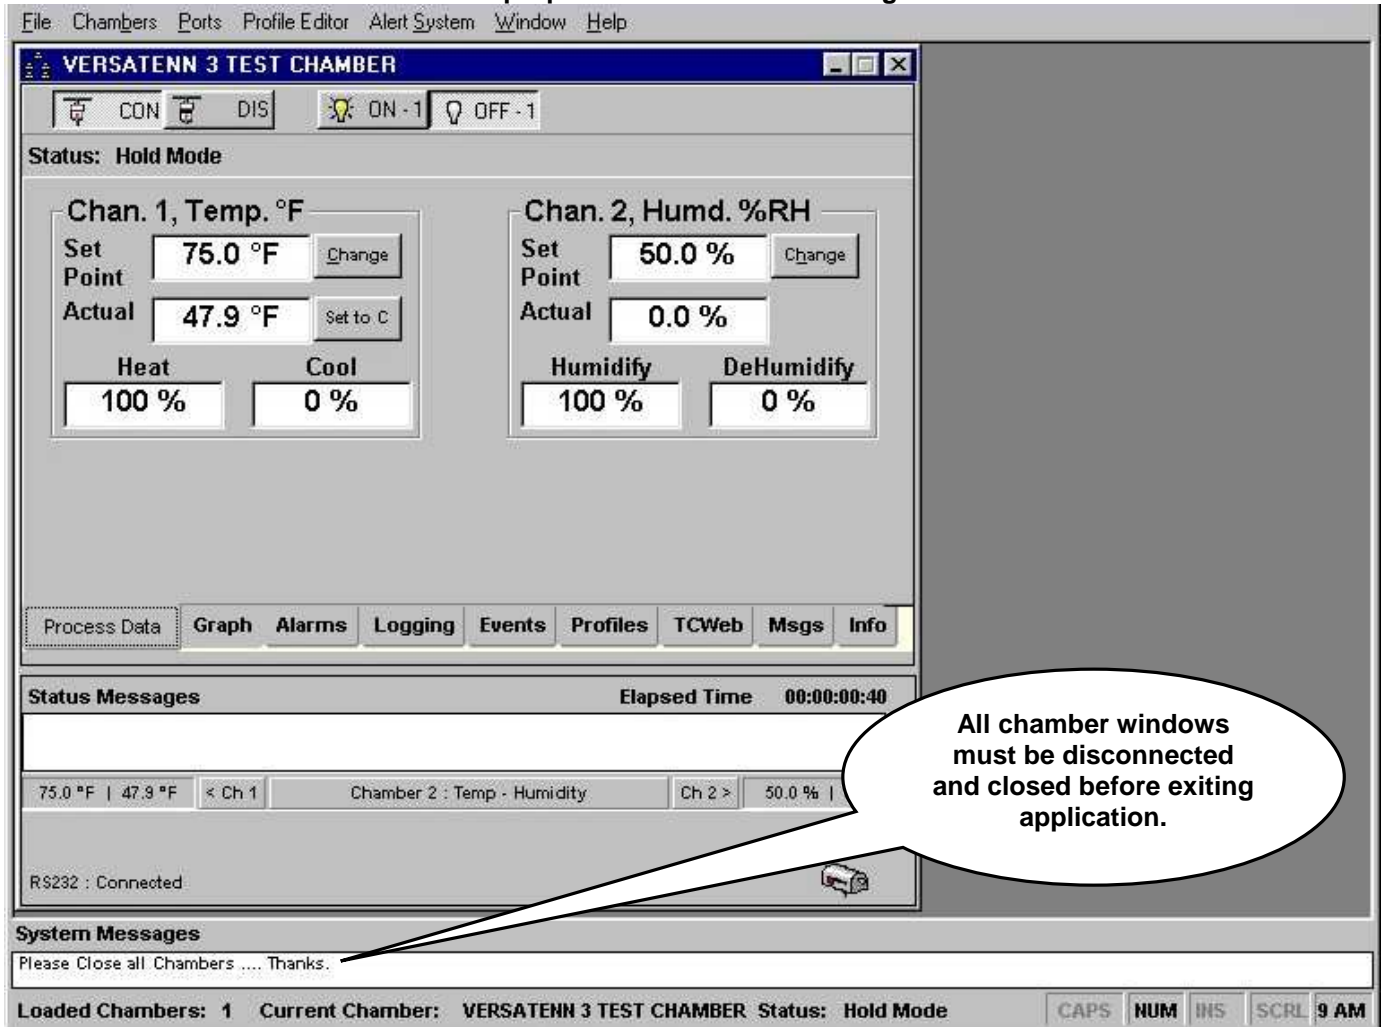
File Chambers Ports Profile Editor Alert System Window Help

VERSATENN 3 TEST CHAMBER

CON DIS ON - 1 OFF - 1

Status: Hold Mode

Chan. 1, Temp. °F

Set Point 75.0 °F Change

Actual 47.9 °F Set to C

Heat 100 %

Cool 0 %

Chan. 2, Humd. %RH

Set Point 50.0 % Change

Actual 0.0 %

Humidify 100 %

DeHumidify 0 %

Process Data Graph Alarms Logging Events Profiles TCWeb Msgs Info

Status Messages Elapsed Time 00:00:00:40

75.0 °F | 47.9 °F < Ch 1 Chamber 2 : Temp - Humidity Ch 2 > 50.0 % |

RS232 : Connected

All chamber windows must be disconnected and closed before exiting application.

System Messages

Please Close all Chambers .... Thanks.

Loaded Chambers: 1 Current Chamber: VERSATENN 3 TEST CHAMBER Status: Hold Mode CAPS NUM INS SCRL 9 AM